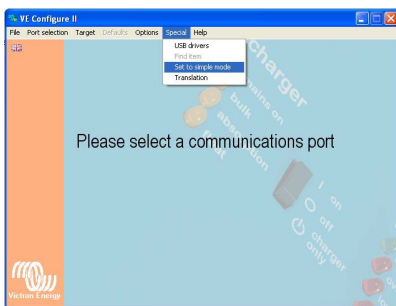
VE Configure II
File Port selection Target Defaults Options Special Help
USB drivers
Find item
Set to simple mode
Translation
charger
mains on
bulk
absorption
float
Please select a communications port
I on
O off
charger only
Victron Energy